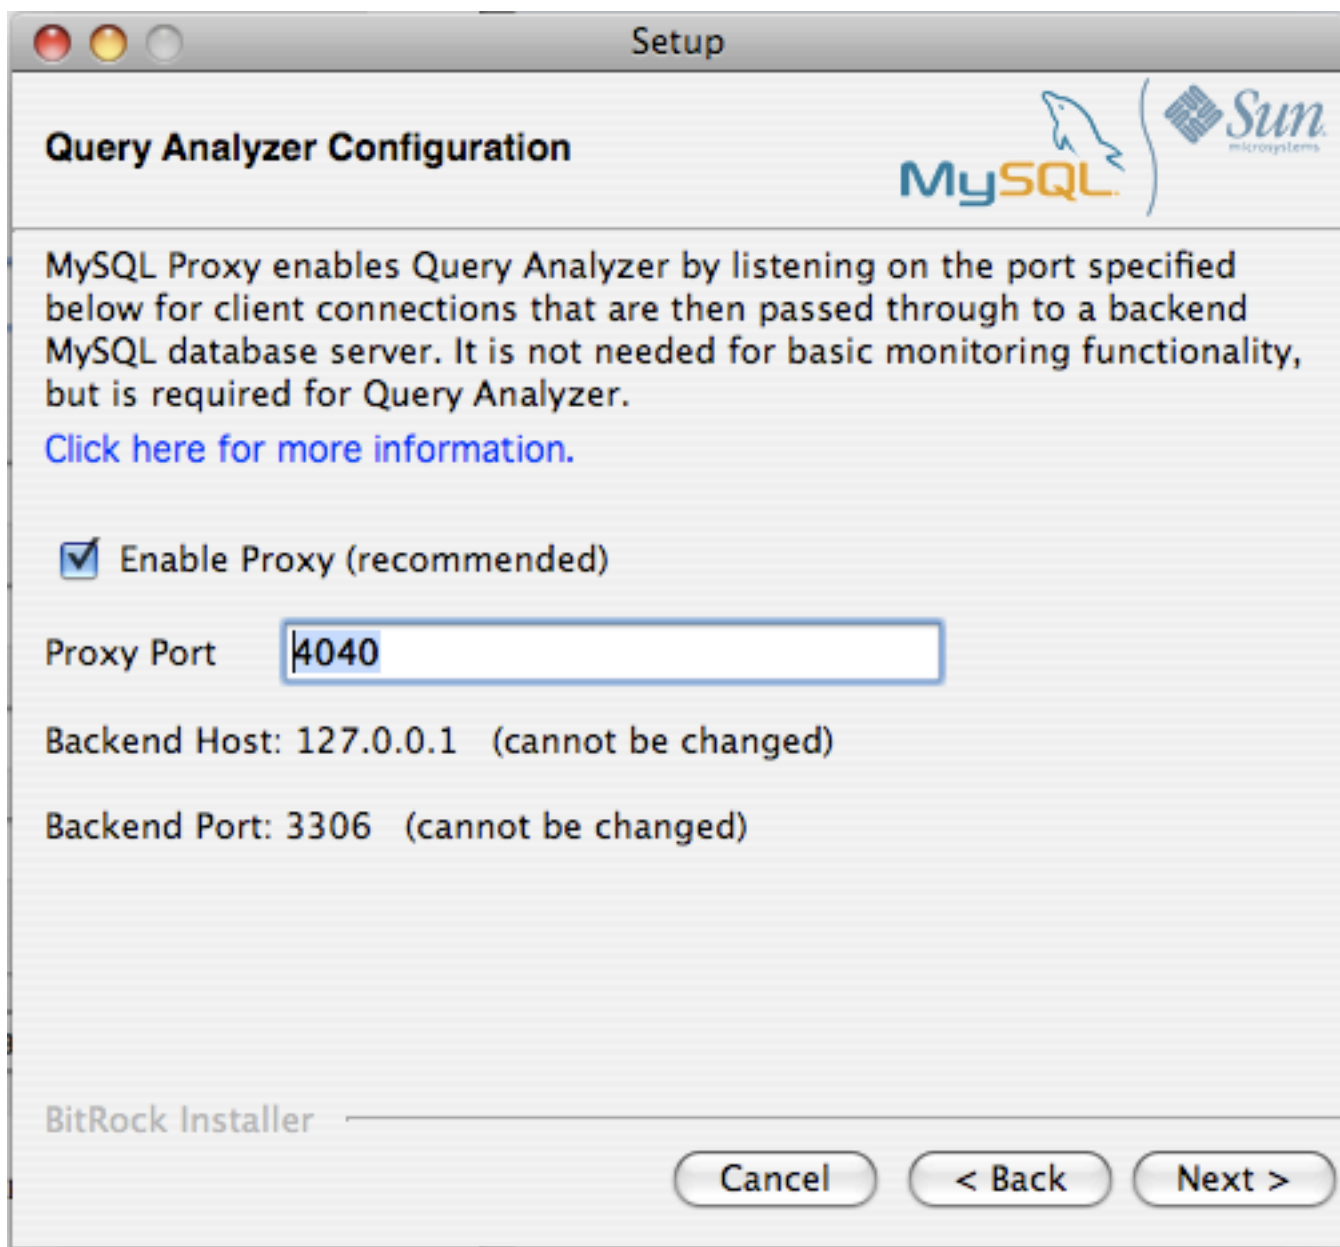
Setup

Query Analyzer Configuration

MySQL

Sun microsystems

MySQL Proxy enables Query Analyzer by listening on the port specified below for client connections that are then passed through to a backend MySQL database server. It is not needed for basic monitoring functionality, but is required for Query Analyzer.

Click here for more information.

Enable Proxy (recommended)

Proxy Port 4040

Backend Host: 127.0.0.1 (cannot be changed)

Backend Port: 3306 (cannot be changed)

BitRock Installer

Cancel

< Back

Next >